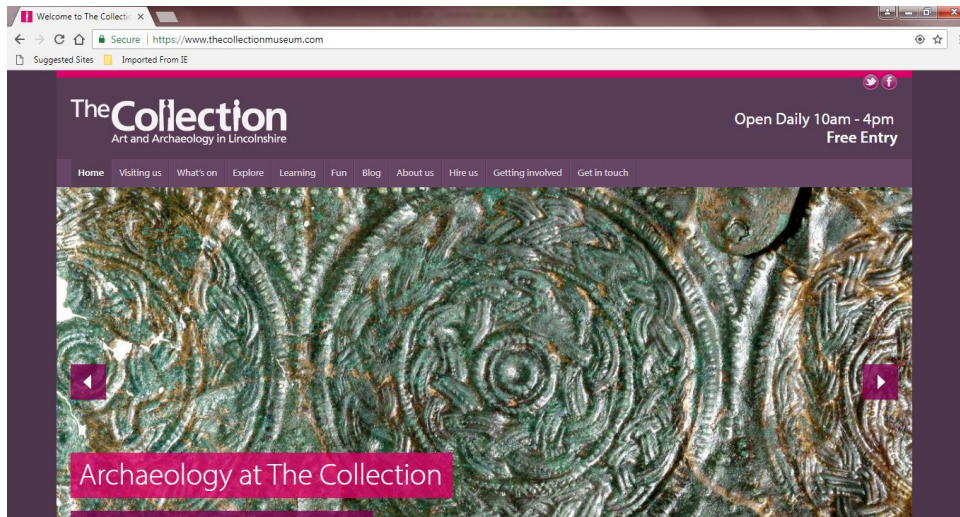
Welcome to The Collecti ×

Secure | https://www.thecollectionmuseum.com

Suggested Sites Imported From IE

The Collection
Art and Archaeology in Lincolnshire

Open Daily 10am - 4pm
Free Entry

Home Visiting us What's on Explore Learning Fun Blog About us Hire us Getting involved Get in touch

Archaeology at The Collection